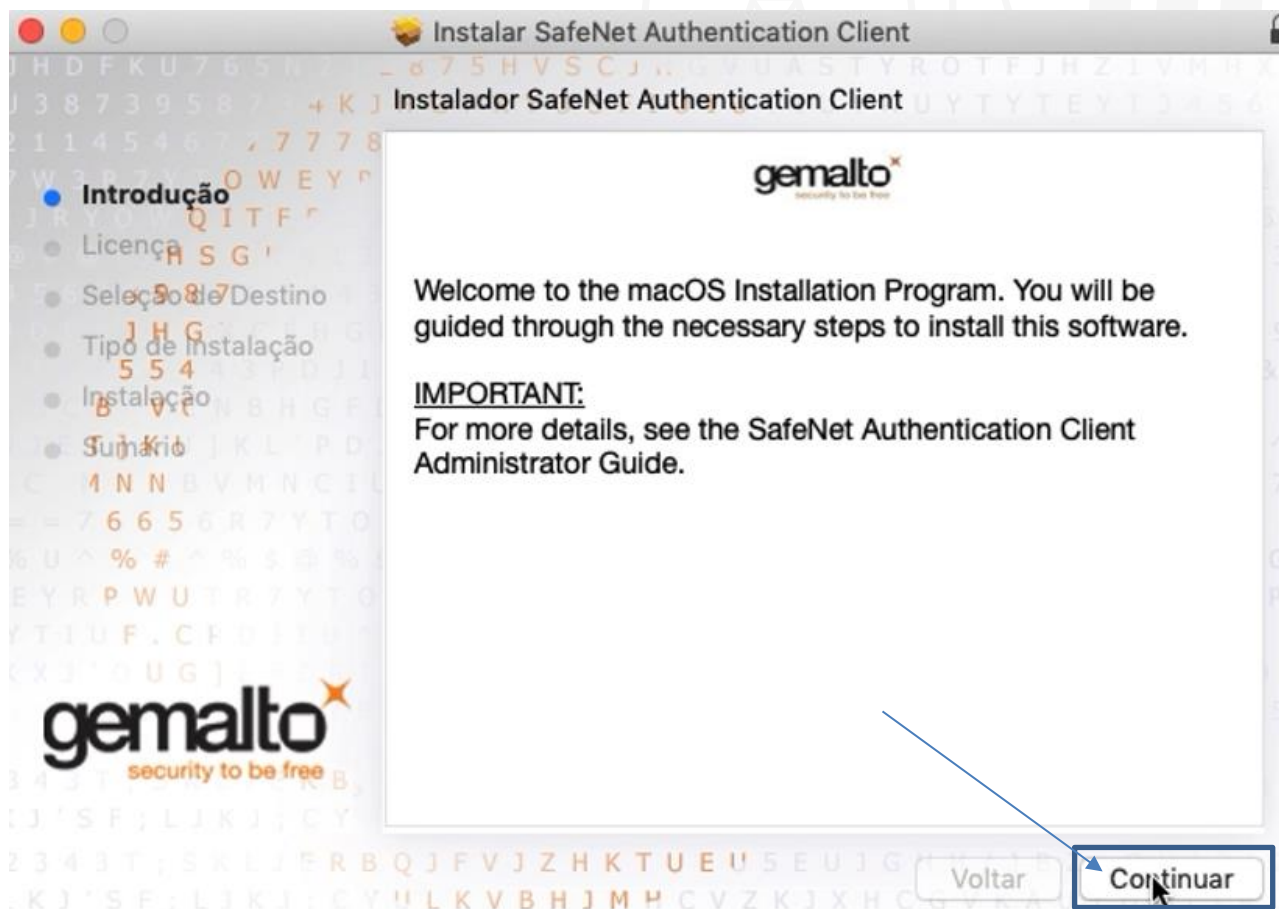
Instalar SafeNet Authentication Client

Instalador SafeNet Authentication Client

Introdução
Licença
Seleção de Destino
Tipo de Instalação
Instalação
Sumário

gemalto
security to be free

Welcome to the macOS Installation Program. You will be guided through the necessary steps to install this software.

IMPORTANT:
For more details, see the SafeNet Authentication Client Administrator Guide.

gemalto
security to be free

Voltar
Continuar